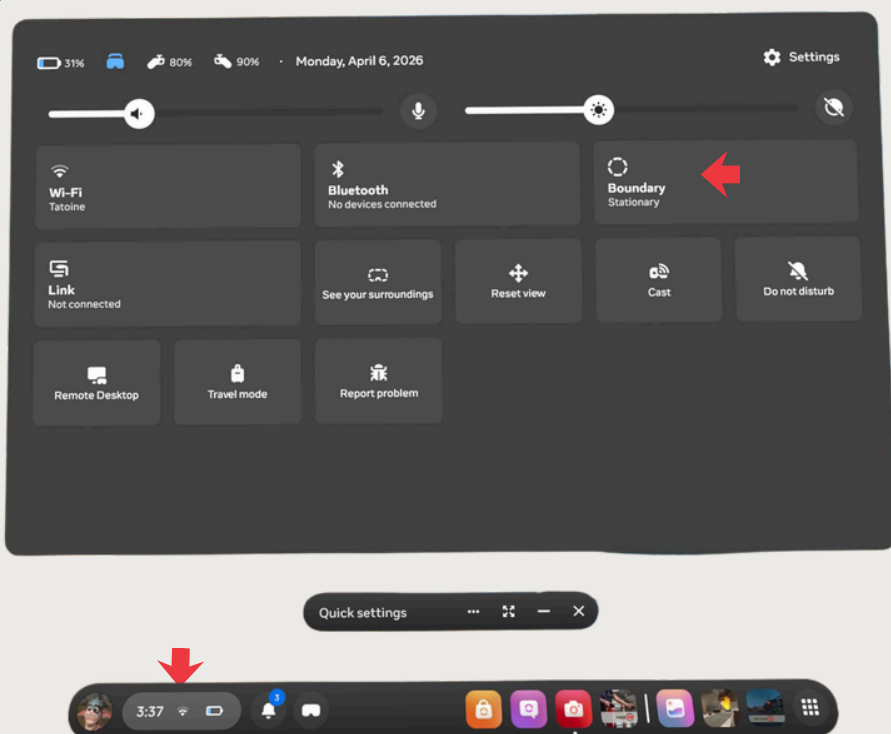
31% 80% 90% · Monday, April 6, 2026

Settings

Wi-Fi
Tatoine

Bluetooth
No devices connected

Boundary
Stationary

Link
Not connected

See your surroundings

Reset view

Cast

Do not disturb

Remote Desktop

Travel mode

Report problem

Quick settings

3:37

3